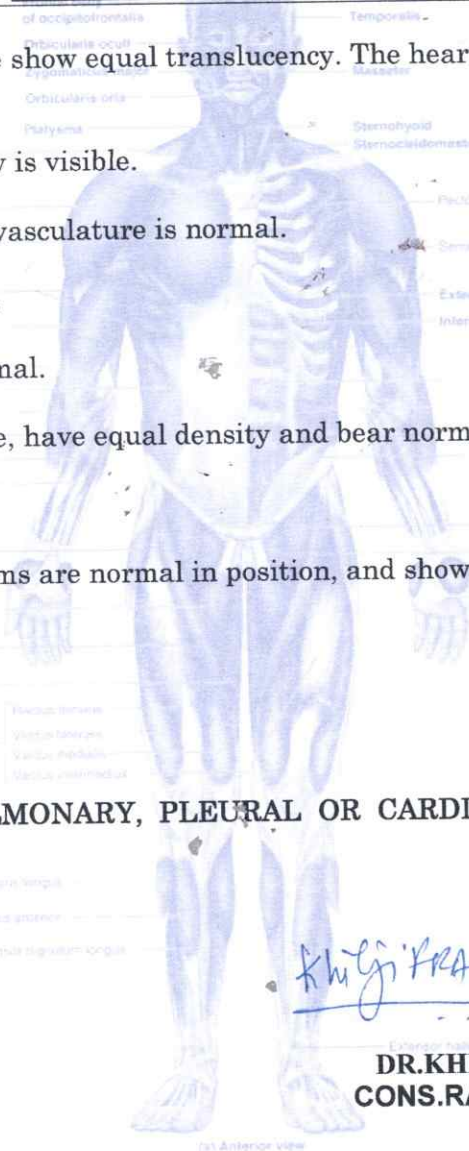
of occipitofrontalis
Temporalis
Orbicularis oculi
Zygomaticus major
Masseter
Orbicularis oris
Platysma
Sternohyoid
Sternocleidomastoid

show equal translucency. The hear

is visible.

vasculature is normal.

nal.

e, have equal density and bear norm

ms are normal in position, and show

MONARY, PLEURAL OR CARDI

Khijiffra

DR.KH
CONS.RA

1st Anterior view